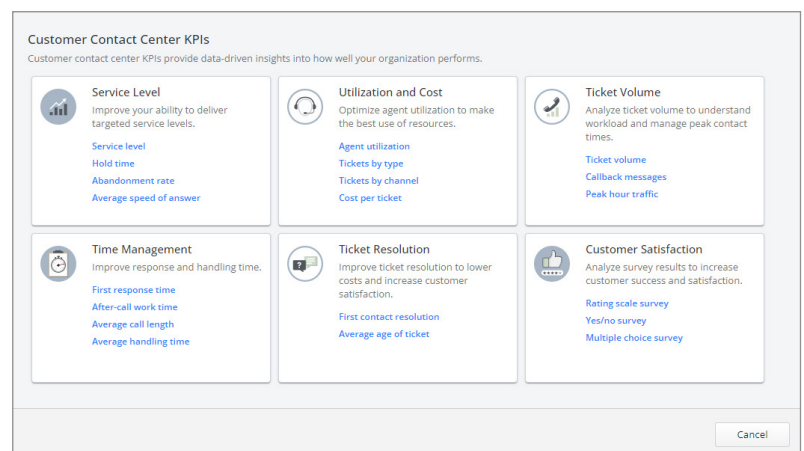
Customer Contact Center KPIs

Customer contact center KPIs provide data-driven insights into how well your organization performs.

Service Level
Improve your ability to deliver targeted service levels.

Service level
Hold time
Abandonment rate
Average speed of answer

Utilization and Cost
Optimize agent utilization to make the best use of resources.

Agent utilization
Tickets by type
Tickets by channel
Cost per ticket

Ticket Volume
Analyze ticket volume to understand workload and manage peak contact times.

Ticket volume
Callback messages
Peak hour traffic

Time Management
Improve response and handling time.

First response time
After-call work time
Average call length
Average handling time

Ticket Resolution
Improve ticket resolution to lower costs and increase customer satisfaction.

First contact resolution
Average age of ticket

Customer Satisfaction
Analyze survey results to increase customer success and satisfaction.

Rating scale survey
Yes/no survey
Multiple choice survey

Cancel